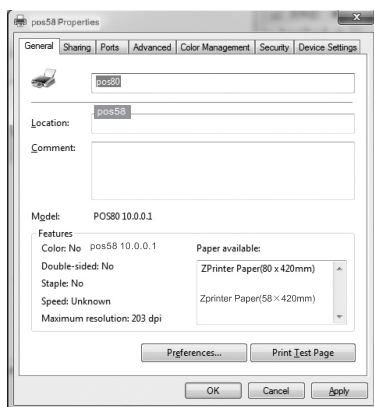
pos58 Properties

General | Sharing | Ports | Advanced | Color Management | Security | Device Settings

pos80

pos58

Location:

Comment:

Model: POS80 10.0.0.1

Features

Color: No pos58 10.0.0.1

Double-sided: No

Staple: No

Speed: Unknown

Maximum resolution: 203 dpi

Paper available:

ZPrinter Paper(80 x 420mm)

Zprinter Paper(58 × 420mm)

Preferences...

Print Test Page

OK

Cancel

Apply